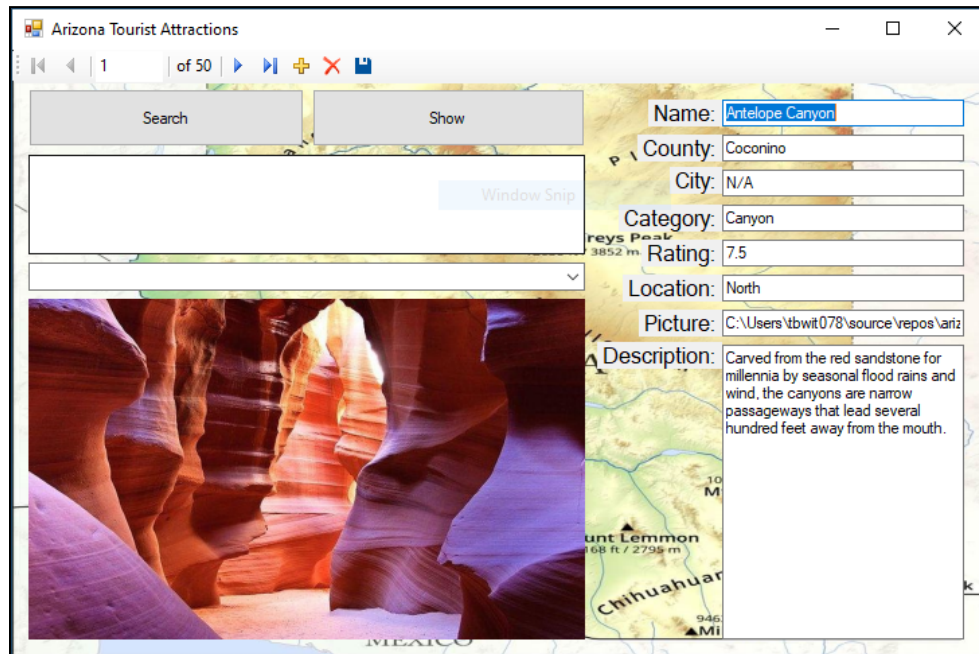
Arizona Tourist Attractions

1 of 50

Search

Show

Window Snip

Name: Antelope Canyon

County: Coconino

City: N/A

Category: Canyon

Rating: 7.5

Location: North

Picture: C:\Users\tbwit078\source\repos\ariz

Description: Carved from the red sandstone for millennia by seasonal flood rains and wind, the canyons are narrow passageways that lead several hundred feet away from the mouth.

Humphreys Peak
3852 m

Mount Lemmon
9168 ft / 2795 m

Chihuahua

MEXICO